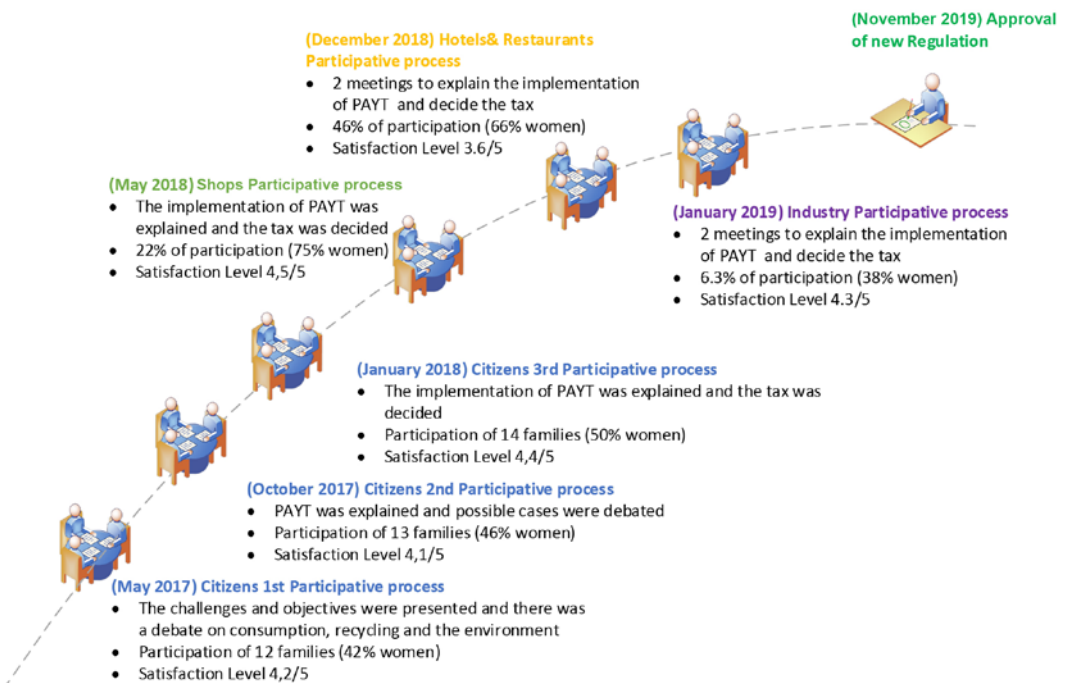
(December 2018) Hotels& Restaurants Participative process

- 2 meetings to explain the implementation of PAYT and decide the tax
- 46% of participation (66% women)
- Satisfaction Level 3.6/5

(November 2019) Approval of new Regulation

(May 2018) Shops Participative process

- The implementation of PAYT was explained and the tax was decided
- 22% of participation (75% women)
- Satisfaction Level 4,5/5

(January 2019) Industry Participative process

- 2 meetings to explain the implementation of PAYT and decide the tax
- 6.3% of participation (38% women)
- Satisfaction Level 4.3/5

(January 2018) Citizens 3rd Participative process

- The implementation of PAYT was explained and the tax was decided
- Participation of 14 families (50% women)
- Satisfaction Level 4,4/5

(October 2017) Citizens 2nd Participative process

- PAYT was explained and possible cases were debated
- Participation of 13 families (46% women)
- Satisfaction Level 4,1/5

(May 2017) Citizens 1st Participative process

- The challenges and objectives were presented and there was a debate on consumption, recycling and the environment
- Participation of 12 families (42% women)
- Satisfaction Level 4,2/5